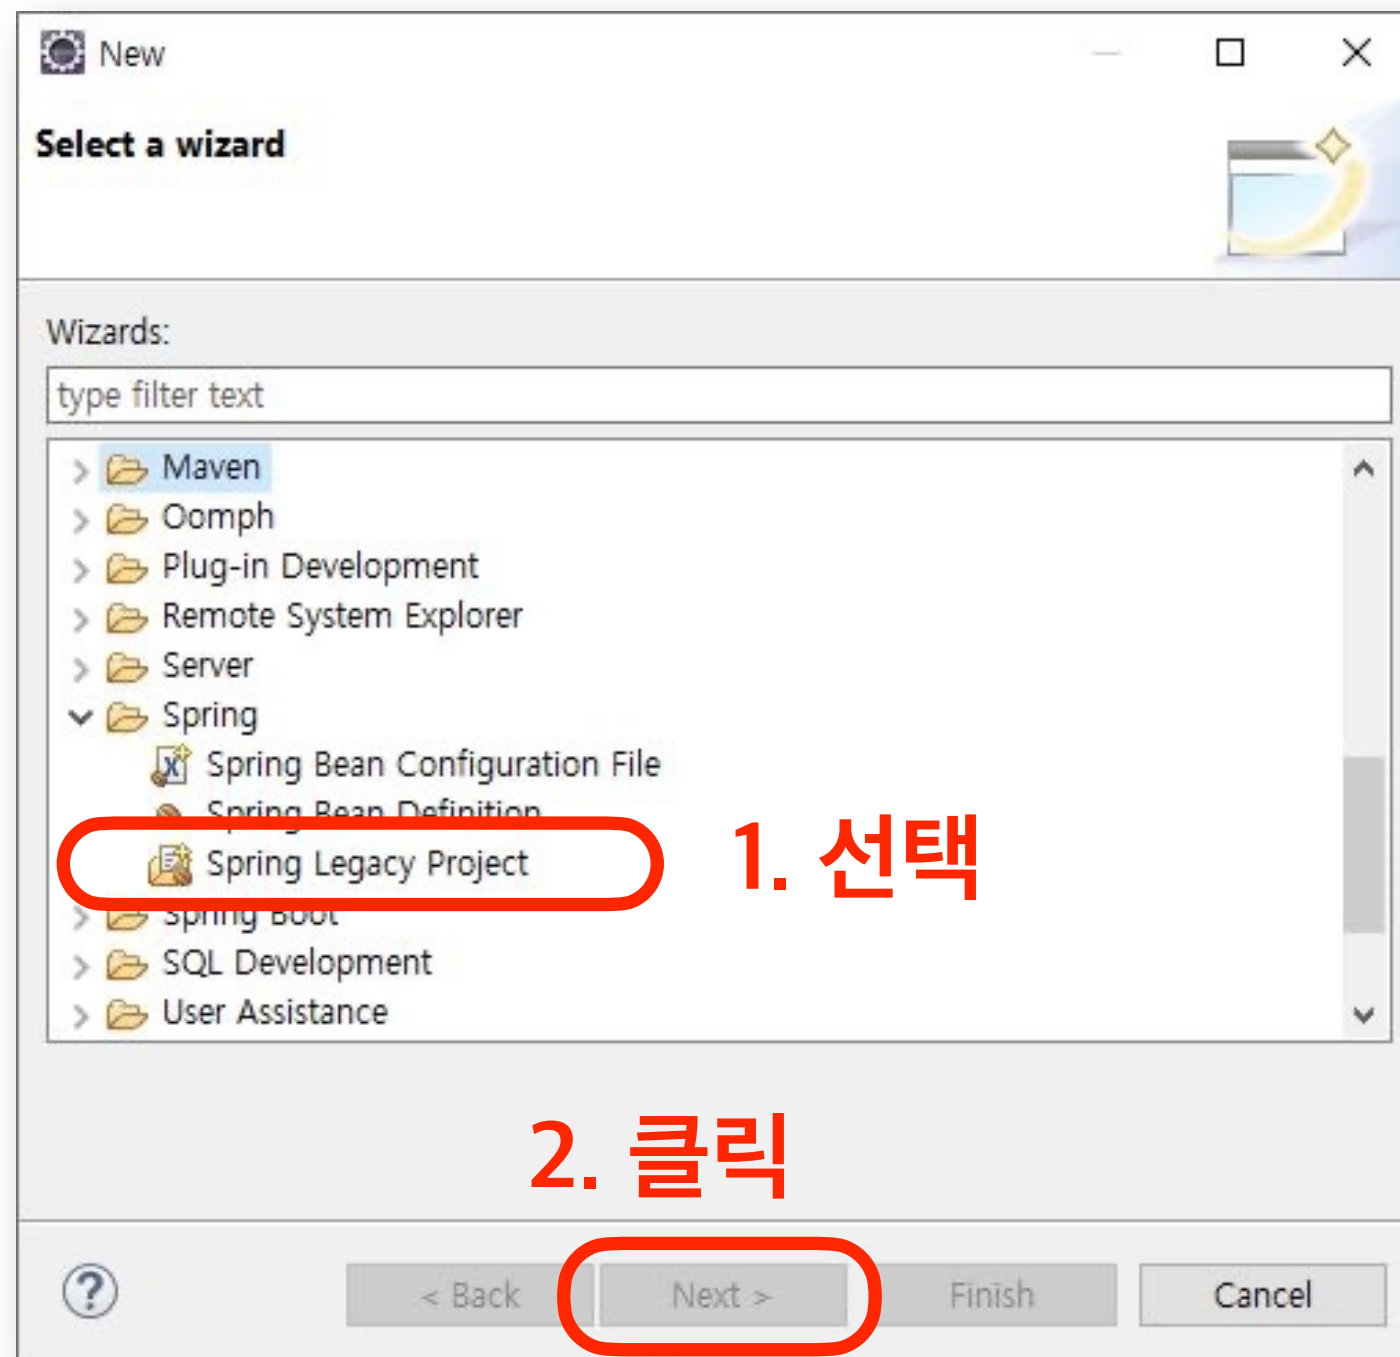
New

Select a wizard

Wizards:

type filter text

Maven
Oomph
Plug-in Development
Remote System Explorer
Server
Spring
Spring Bean Configuration File
Spring Bean Definition
Spring Legacy Project
Spring Boot
SQL Development
User Assistance

1. 선택

2. 클릭

?

< Back

Next >

Finish

Cancel